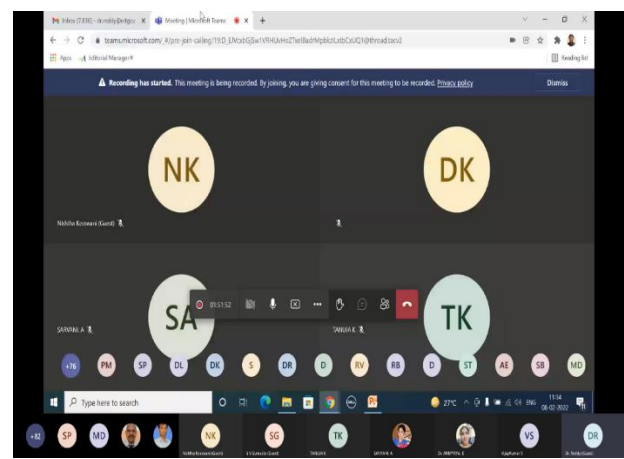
Inbox (7,836) - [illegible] | Meeting | Microsoft Teams

teams.microsoft.com/_#/pre-join-calling/19:D_EJVcsbGjSw1VRHUxHoZTsel8adrMpblzLxtbCsUQ1@thread.tacv2

Apps | Editorial Manager® | Reading list

Recording has started. This meeting is being recorded. By joining, you are giving consent for this meeting to be recorded. Privacy policy

Dismiss

NK

Nikhila Kosuwani (Guest)

DK

SA

SARVANI A

TK

TANUJA K

01:51:52

+76 PM SP DL DK S DR D RV RB D ST AE SB MD

Type here to search

27°C ENG 11:34 08-02-2022

+82 SP MD NK SG TK VS DR

Nikhila Kosuwani (Guest)

TANUJA K

SARVANI A

Dr. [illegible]

Dr. Reddy (Guest)